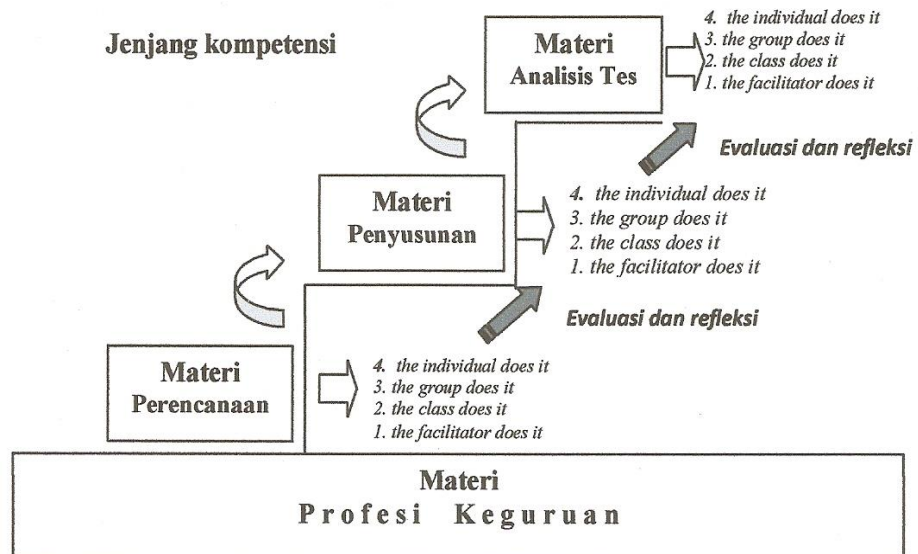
Jenjang kompetensi

Materi
Analisis Tes

4. the individual does it
3. the group does it
2. the class does it
1. the facilitator does it

Evaluasi dan refleksi

Materi
Penyusunan

4. the individual does it
3. the group does it
2. the class does it
1. the facilitator does it

Evaluasi dan refleksi

Materi
Perencanaan

4. the individual does it
3. the group does it
2. the class does it
1. the facilitator does it

Materi
Profesi Keguruan